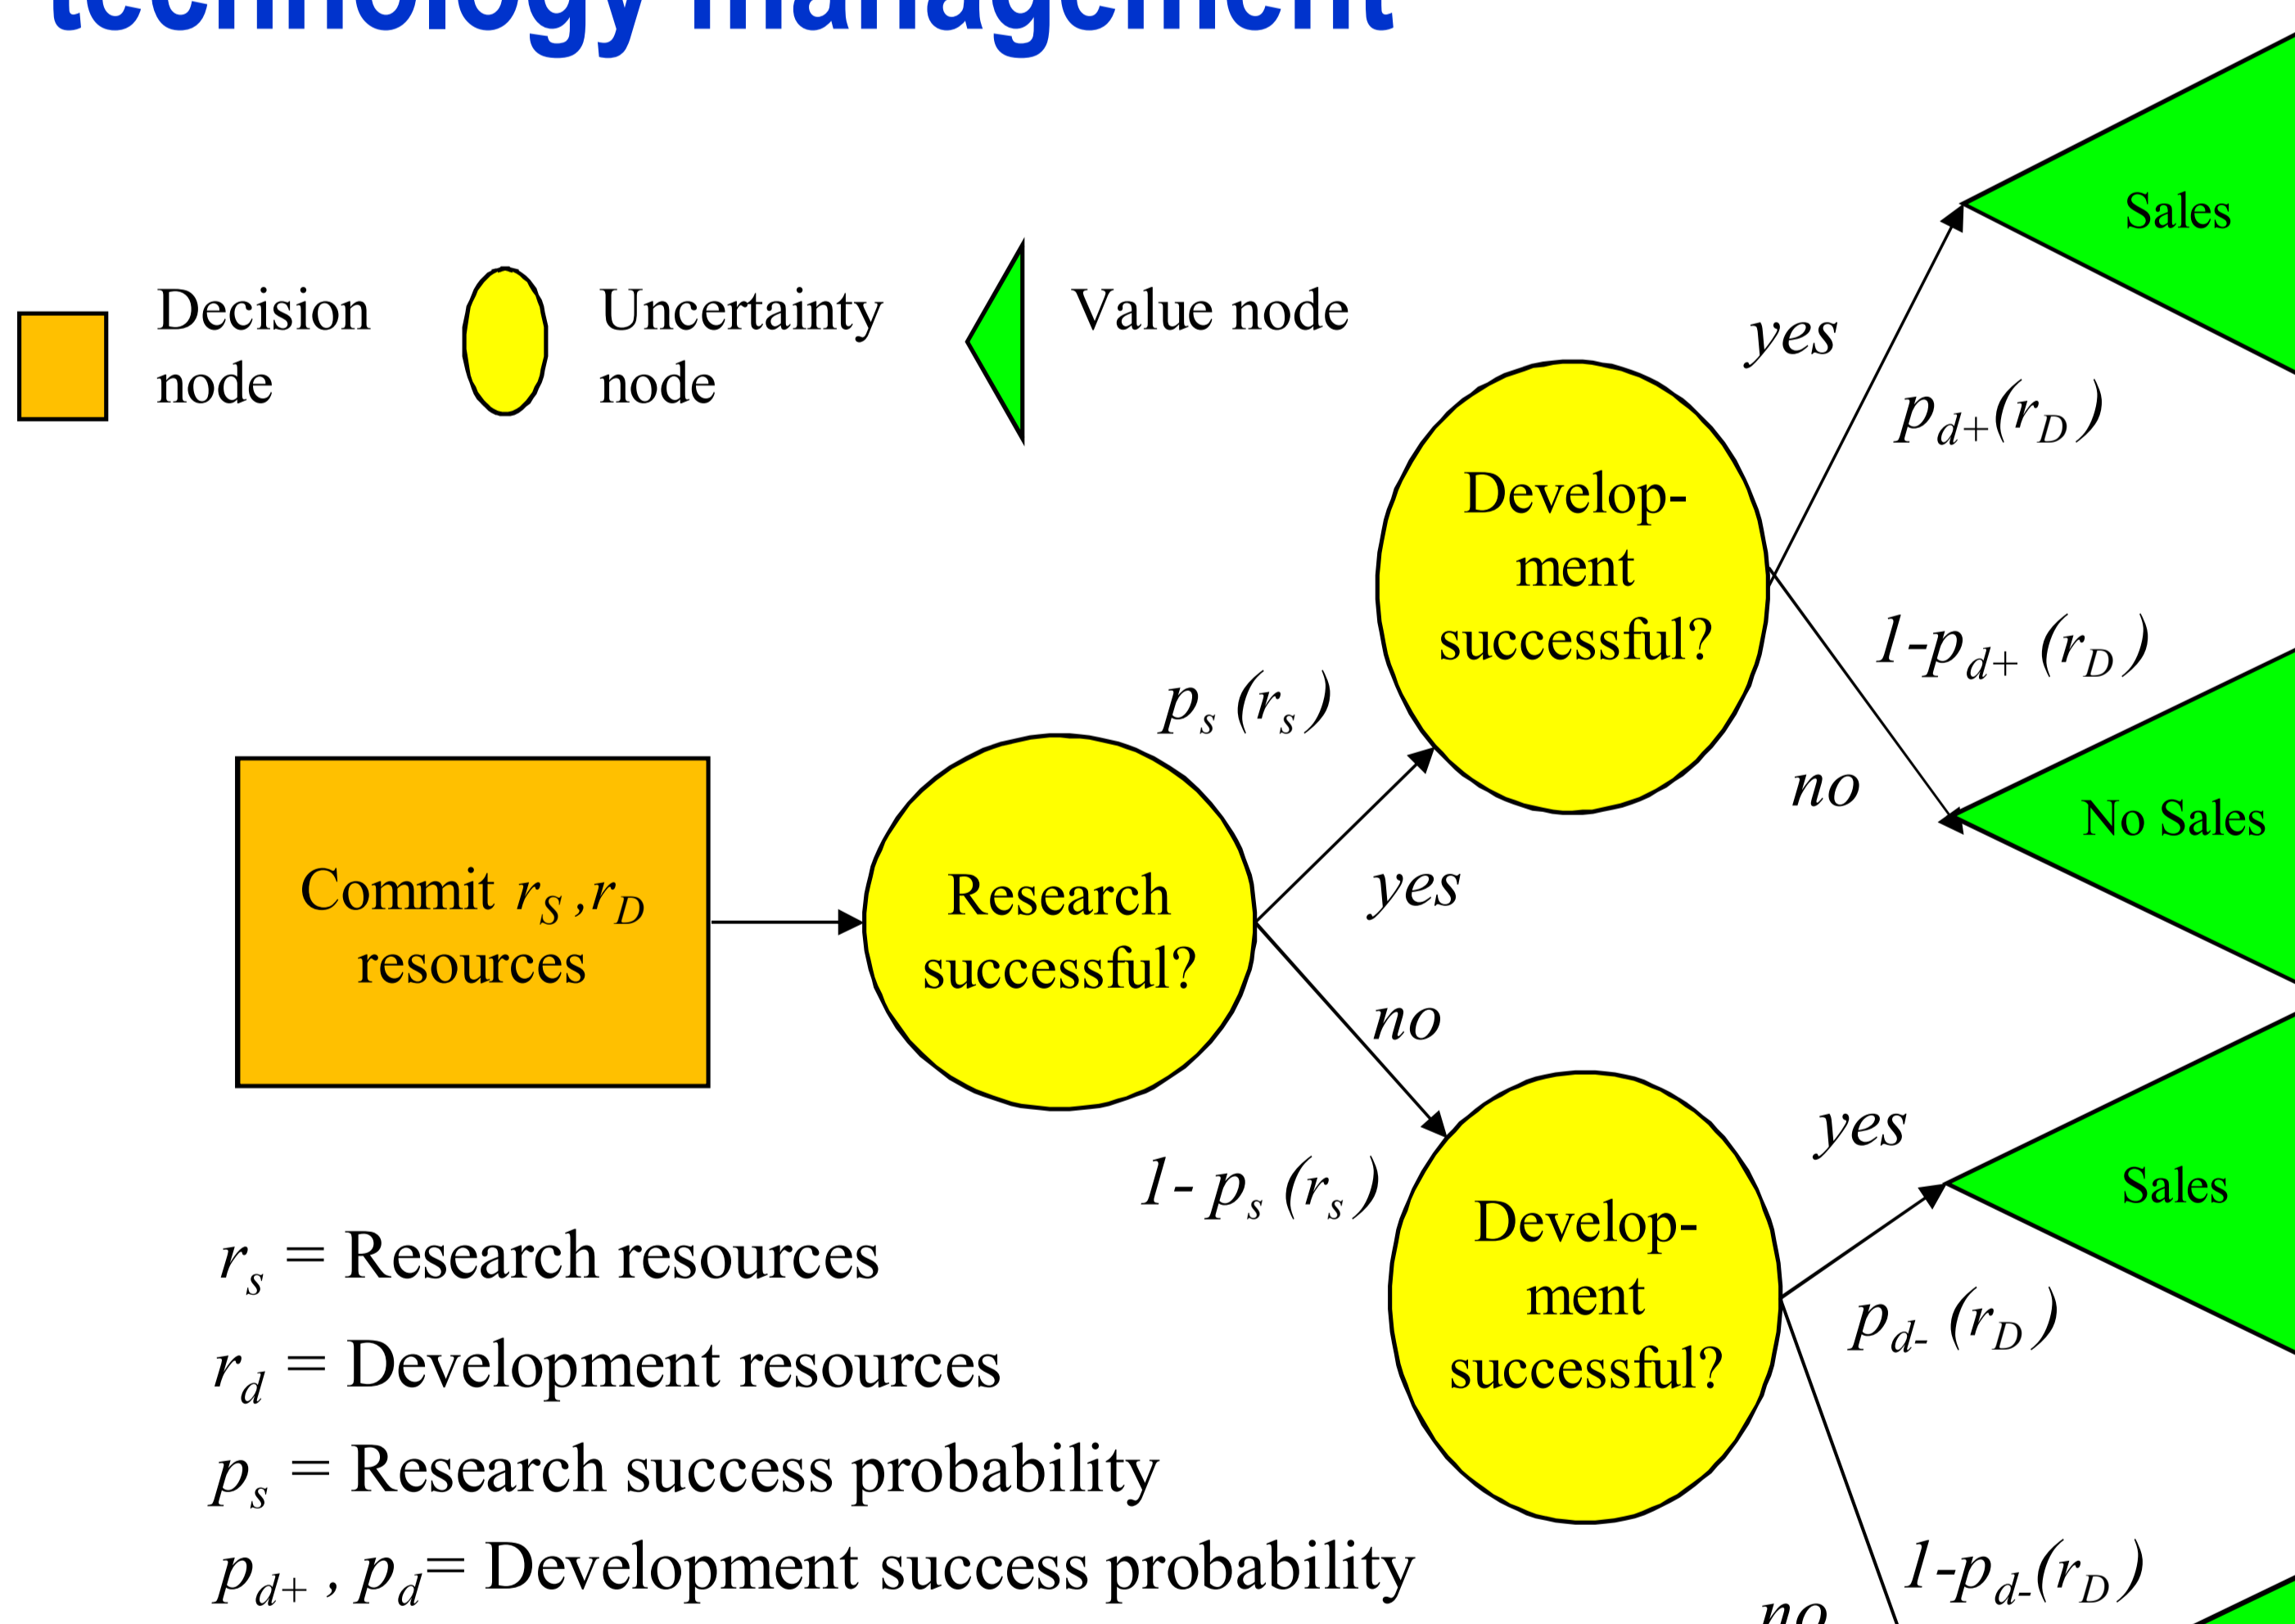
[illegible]

Decision node

Uncertainty node

Value node

Commit $r_S, r_D$ resources

Research successful?

$p_s (r_s)$

yes

no

$1- p_s (r_s)$

Develop-ment successful?

yes

$p_{d+}(r_D)$

$1-p_{d+} (r_D)$

no

Sales

No Sales

Develop-ment successful?

yes

$p_{d-} (r_D)$

$1-p_{d-}(r_D)$

no

Sales

$r_s$ = Research resources

$r_d$ = Development resources

$p_s$ = Research success probability

$p_{d+}$ , $p_d$= Development success probability